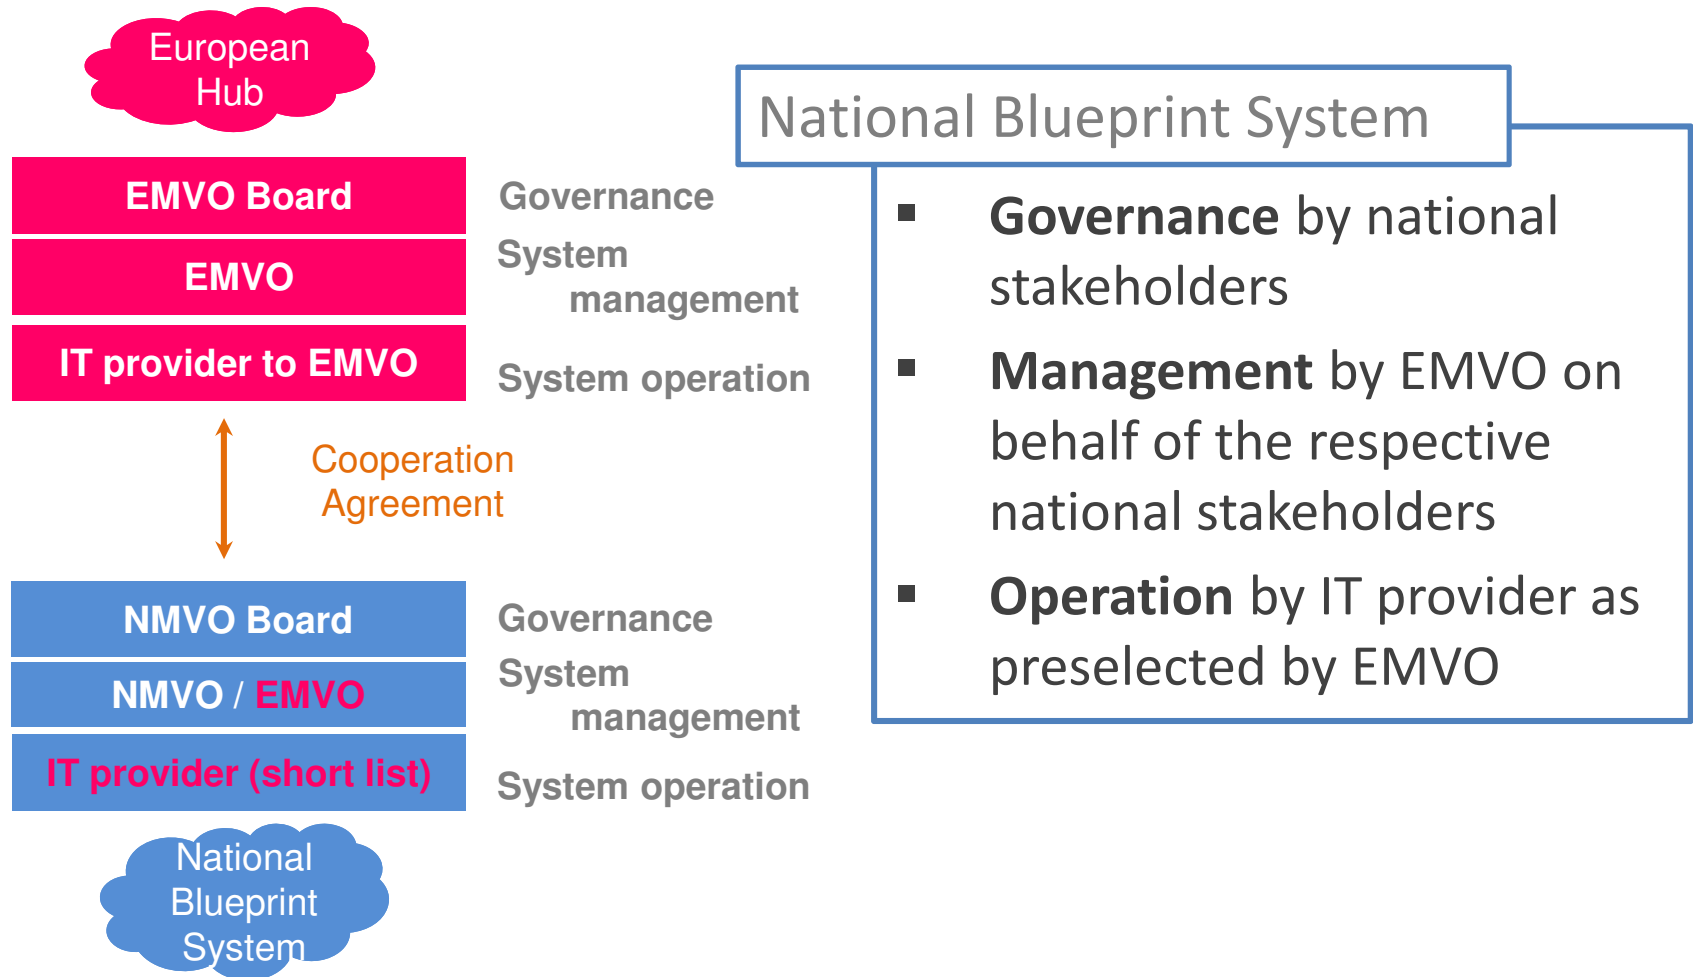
European Hub

| EMVO Board | Governance |
|---|---|
| EMVO | System management |
| IT provider to EMVO | System operation |

Cooperation Agreement

| NMVO Board | Governance |
|---|---|
| NMVO / EMVO | System management |
| IT provider (short list) | System operation |

National Blueprint System

National Blueprint System

▪ **Governance** by national stakeholders

▪ **Management** by EMVO on behalf of the respective national stakeholders

▪ **Operation** by IT provider as preselected by EMVO